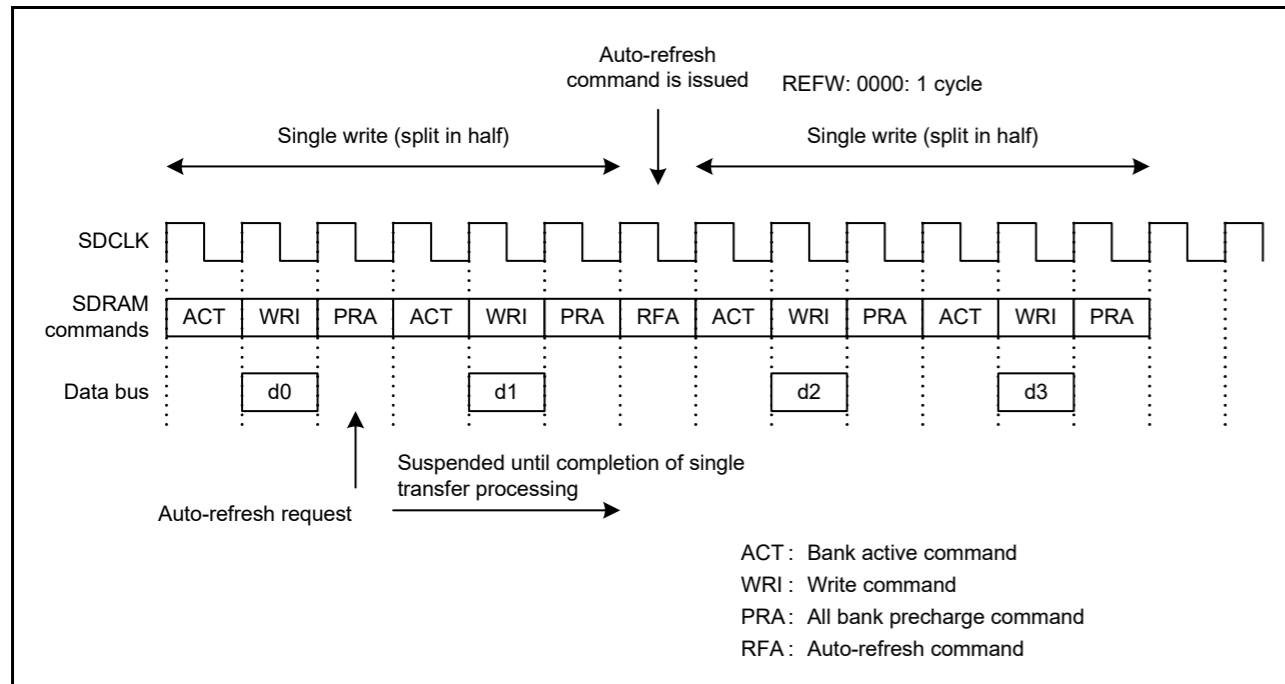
Auto-refresh command is issued

REFW: 0000: 1 cycle

Single write (split in half)

Single write (split in half)

SDCLK

SDRAM commands

| ACT | WRI | PRA | ACT | WRI | PRA | RFA | ACT | WRI | PRA | ACT | WRI | PRA |
|---|---|---|---|---|---|---|---|---|---|---|---|---|

Data bus

d0

d1

d2

d3

Suspended until completion of single transfer processing

Auto-refresh request

ACT : Bank active command
WRI : Write command
PRA : All bank precharge command
RFA : Auto-refresh command